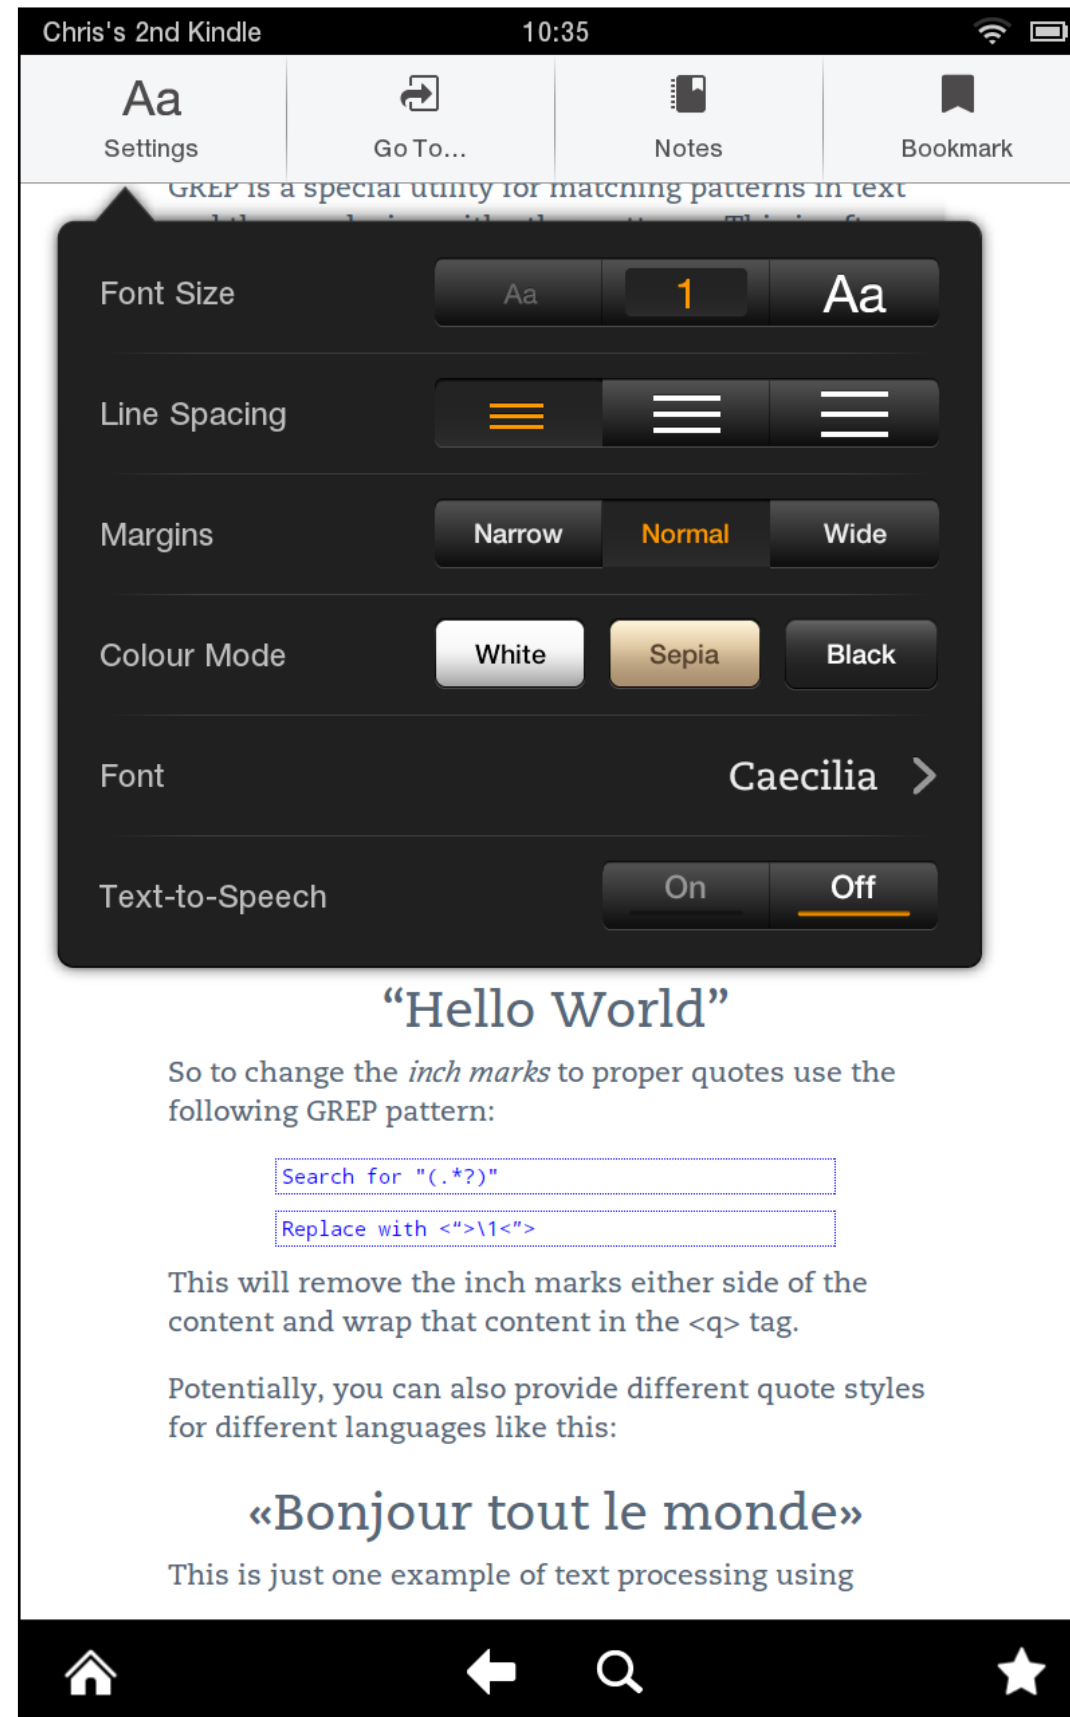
Chris's 2nd Kindle 10:35

Aa Settings
Go To...
Notes
Bookmark

GREP is a special utility for matching patterns in text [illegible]

Font Size Aa 1 Aa

Line Spacing

Margins Narrow Normal Wide

Colour Mode White Sepia Black

Font Caecilia

Text-to-Speech On Off

“Hello World”

So to change the *inch marks* to proper quotes use the following GREP pattern:

Search for "(.*?)"

Replace with <">\1<">

This will remove the inch marks either side of the content and wrap that content in the <q> tag.

Potentially, you can also provide different quote styles for different languages like this:

«Bonjour tout le monde»

This is just one example of text processing using